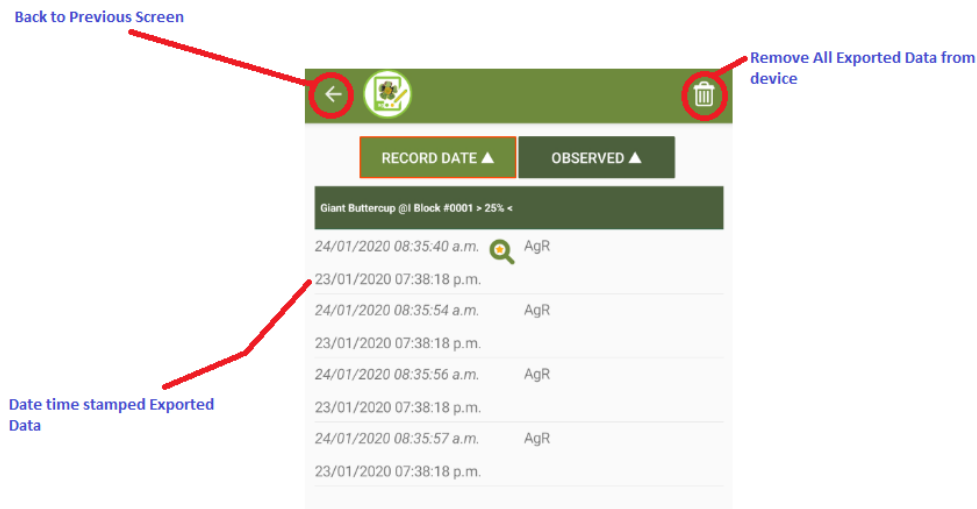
Back to Previous Screen

Remove All Exported Data from device

RECORD DATE ▲

OBSERVED ▲

Giant Buttercup @I Block #0001 > 25% <

24/01/2020 08:35:40 a.m.

AgR

23/01/2020 07:38:18 p.m.

24/01/2020 08:35:54 a.m.

AgR

23/01/2020 07:38:18 p.m.

24/01/2020 08:35:56 a.m.

AgR

23/01/2020 07:38:18 p.m.

24/01/2020 08:35:57 a.m.

AgR

23/01/2020 07:38:18 p.m.

Date time stamped Exported Data